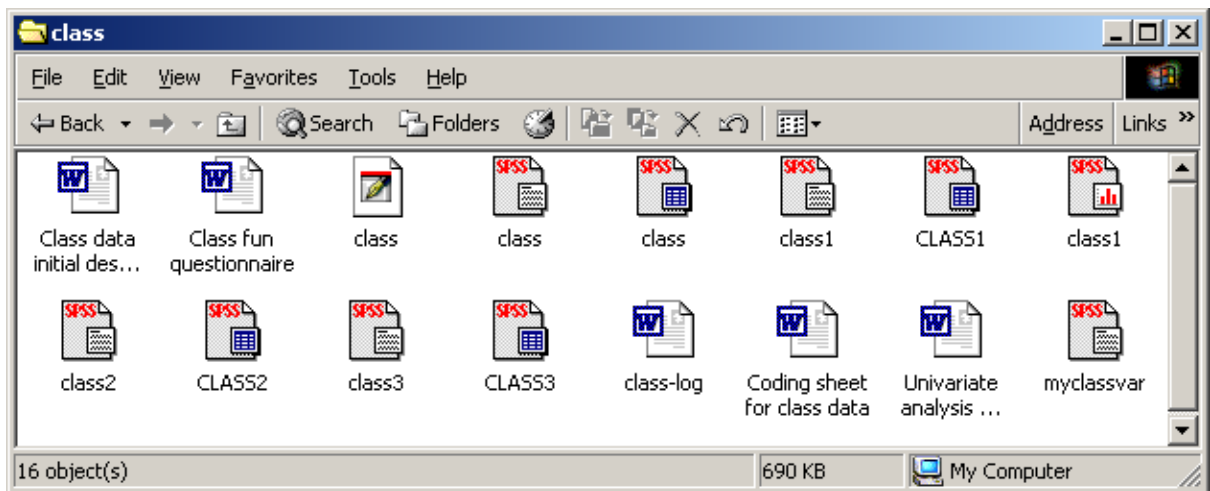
class

File Edit View Favorites Tools Help

Back Search Folders Address Links »

Class data initial des...
Class fun questionnaire
class
class
class
class1
CLASS1
class1
class2
CLASS2
class3
CLASS3
class-log
Coding sheet for class data
Univariate analysis ...
myclassvar

16 object(s) 690 KB My Computer